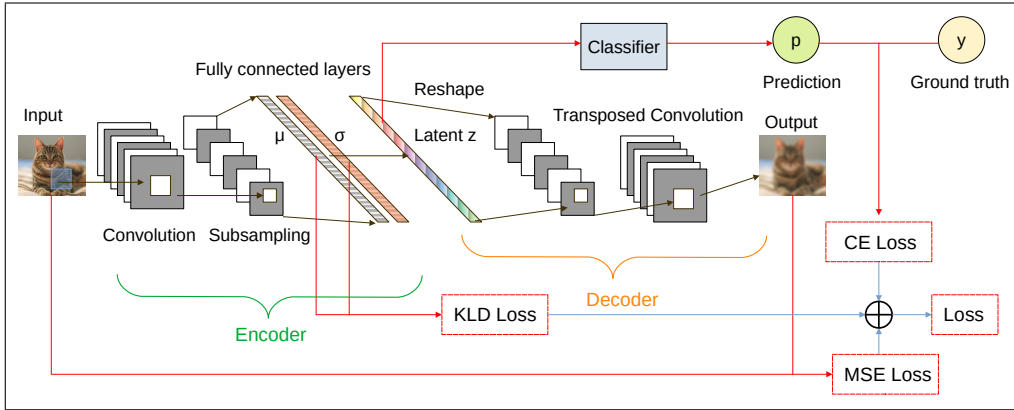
Classifier

p

y

Prediction

Ground truth

Fully connected layers

Reshape

Input

μ

σ

Latent z

Transposed Convolution

Output

Convolution

Subsampling

CE Loss

Decoder

KLD Loss

$\oplus$

Loss

Encoder

MSE Loss